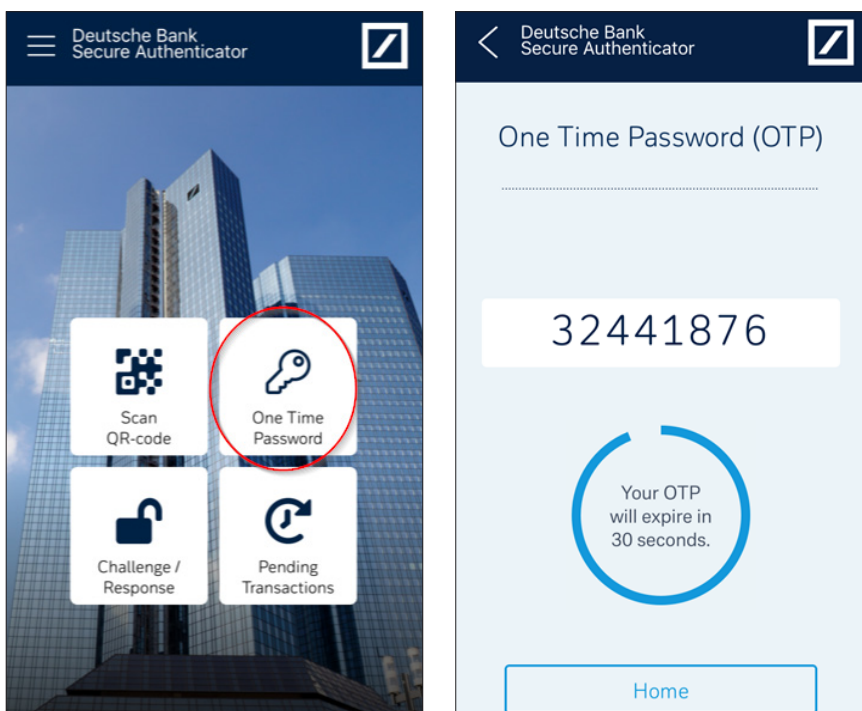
Deutsche Bank
Secure Authenticator

Scan
QR-code

One Time
Password

Challenge /
Response

Pending
Transactions

Deutsche Bank
Secure Authenticator

One Time Password (OTP)

32441876

Your OTP
will expire in
30 seconds.

Home